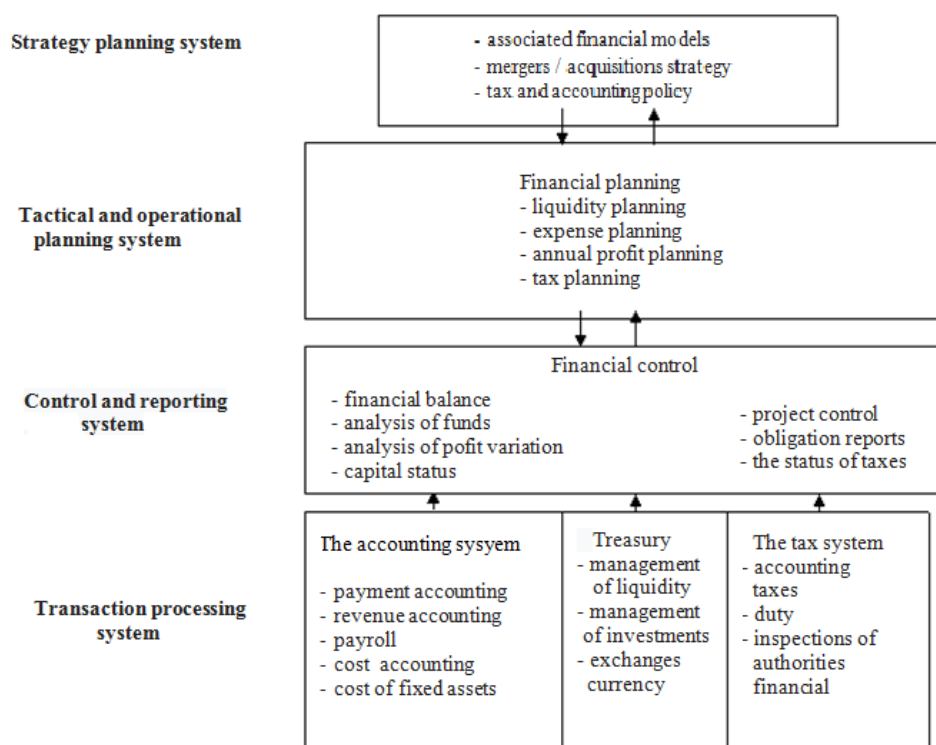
Strategy planning system

- associated financial models
- mergers / acquisitions strategy
- tax and accounting policy

Tactical and operational planning system

Financial planning
- liquidity planning
- expense planning
- annual profit planning
- tax planning

Control and reporting system

Financial control
- financial balance
- analysis of funds
- analysis of pofit variation
- capital status

- project control
- obligation reports
- the status of taxes

Transaction processing system

The accounting sysyem
- payment accounting
- revenue accounting
- payroll
- cost accounting
- cost of fixed assets

Treasury
- management of liquidity
- management of investments
- exchanges currency

The tax system
- accounting taxes
- duty
- inspections of authorities financial